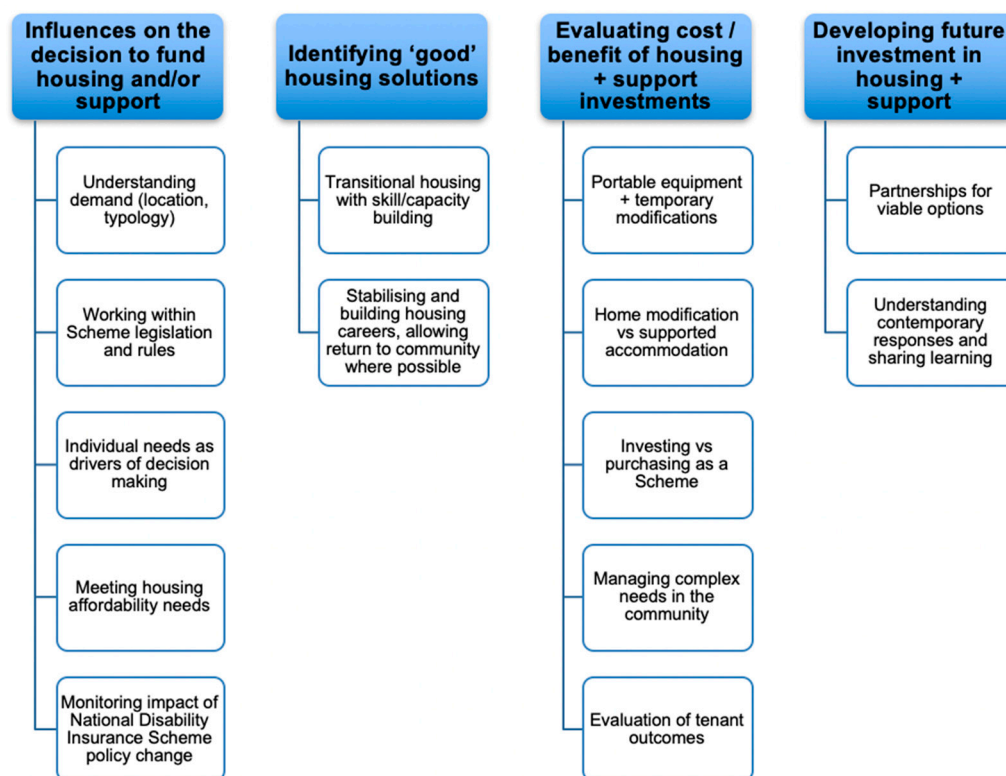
Influences on the decision to fund housing and/or support

Understanding demand (location, typology)

Working within Scheme legislation and rules

Individual needs as drivers of decision making

Meeting housing affordability needs

Monitoring impact of National Disability Insurance Scheme policy change

Identifying 'good' housing solutions

Transitional housing with skill/capacity building

Stabilising and building housing careers, allowing return to community where possible

Evaluating cost / benefit of housing + support investments

Portable equipment + temporary modifications

Home modification vs supported accommodation

Investing vs purchasing as a Scheme

Managing complex needs in the community

Evaluation of tenant outcomes

Developing future investment in housing + support

Partnerships for viable options

Understanding contemporary responses and sharing learning